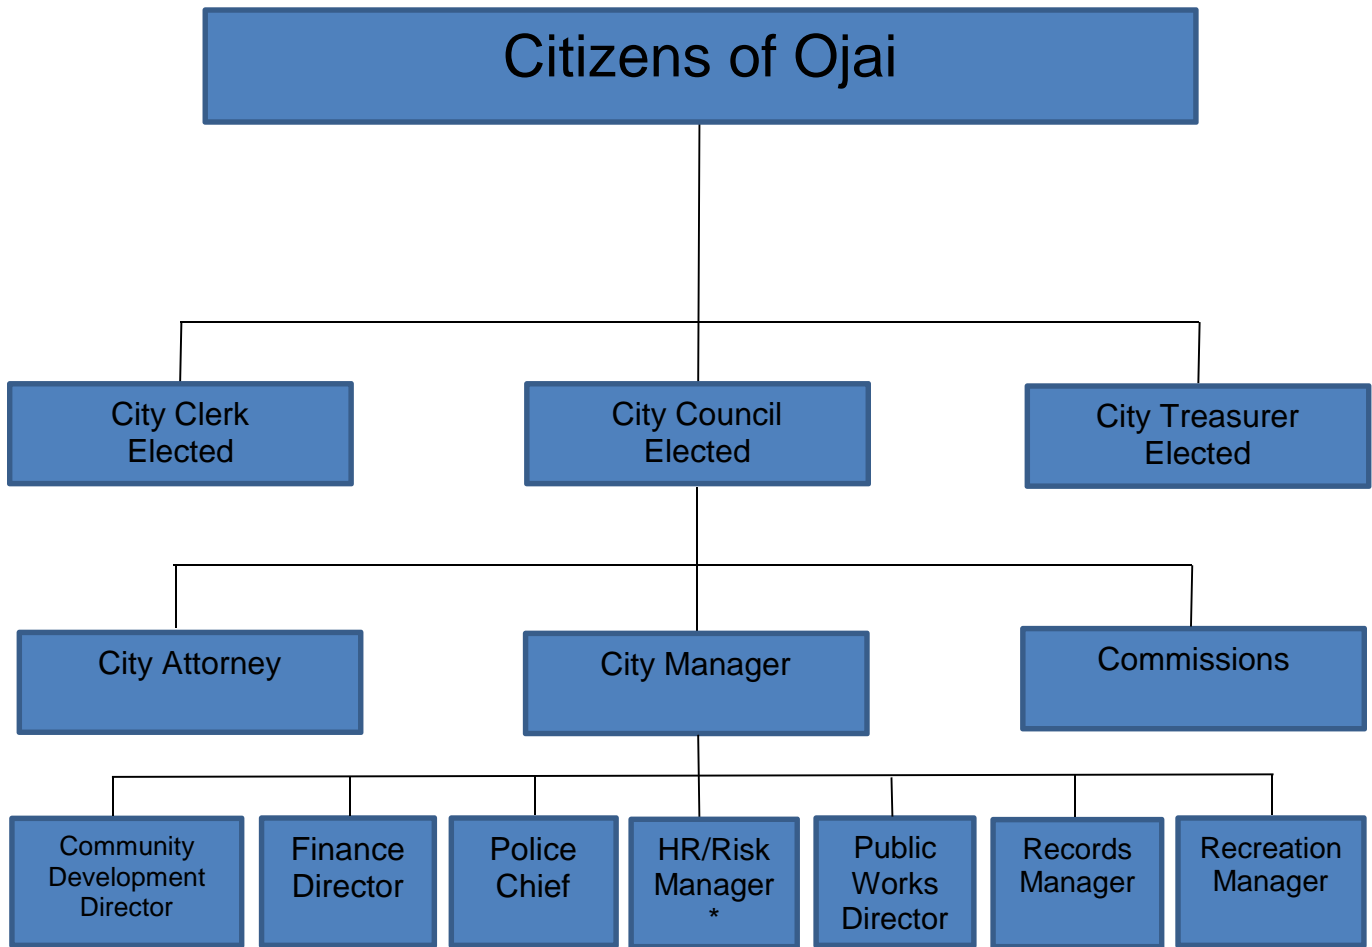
Citizens of Ojai

City Clerk
Elected

City Council
Elected

City Treasurer
Elected

City Attorney

City Manager

Commissions

Community Development Director

Finance Director

Police Chief

HR/Risk Manager
*

Public Works Director

Records Manager

Recreation Manager